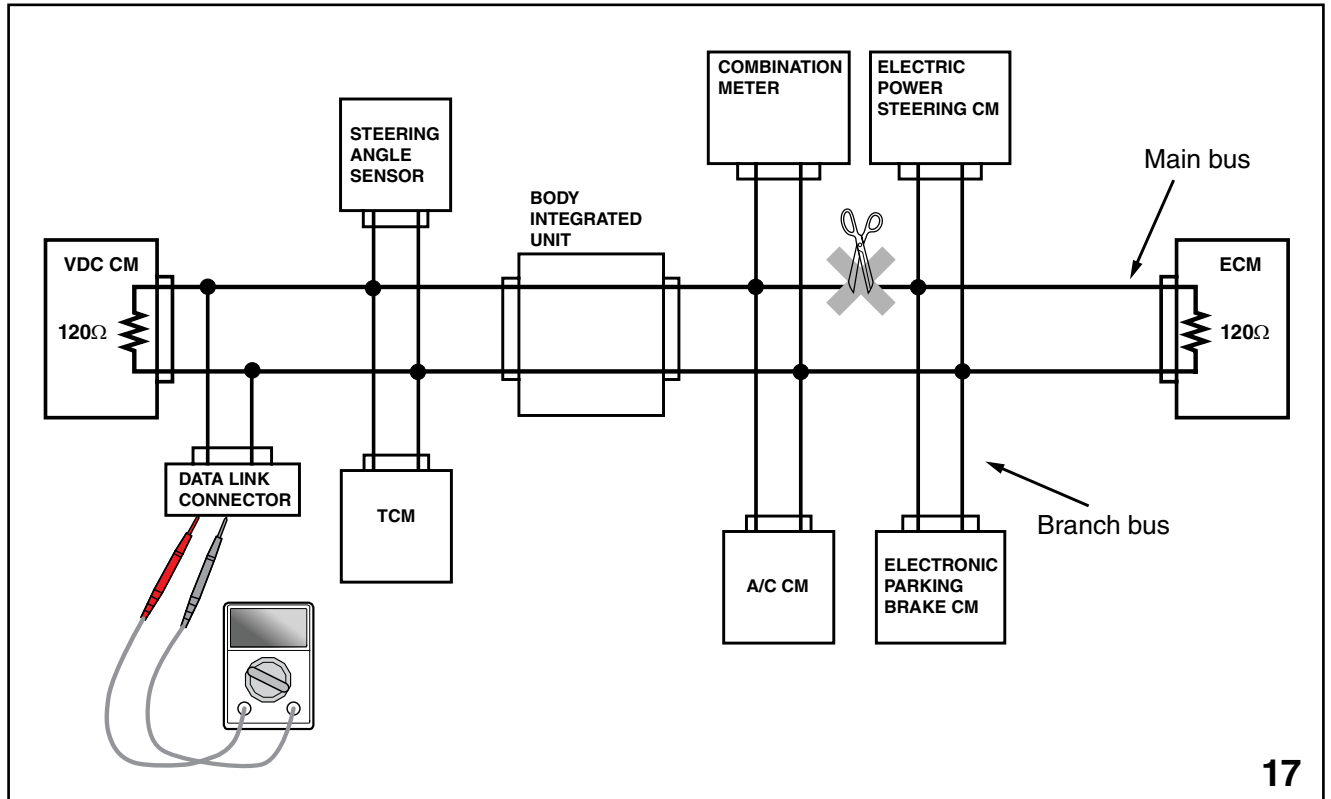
COMBINATION METER

ELECTRIC POWER STEERING CM

STEERING ANGLE SENSOR

Main bus

BODY INTEGRATED UNIT

VDC CM

120Ω

ECM

120Ω

DATA LINK CONNECTOR

TCM

Branch bus

A/C CM

ELECTRONIC PARKING BRAKE CM

17